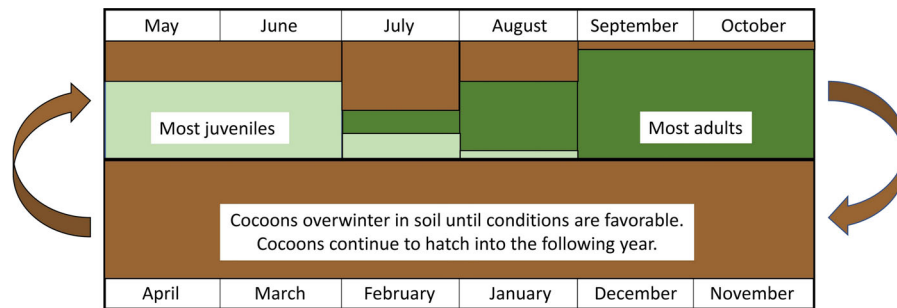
| May | June | July | August | September | October |
|---|---|---|---|---|---|

Most juveniles

Most adults

Cocoons overwinter in soil until conditions are favorable. Cocoons continue to hatch into the following year.

| April | March | February | January | December | November |
|---|---|---|---|---|---|